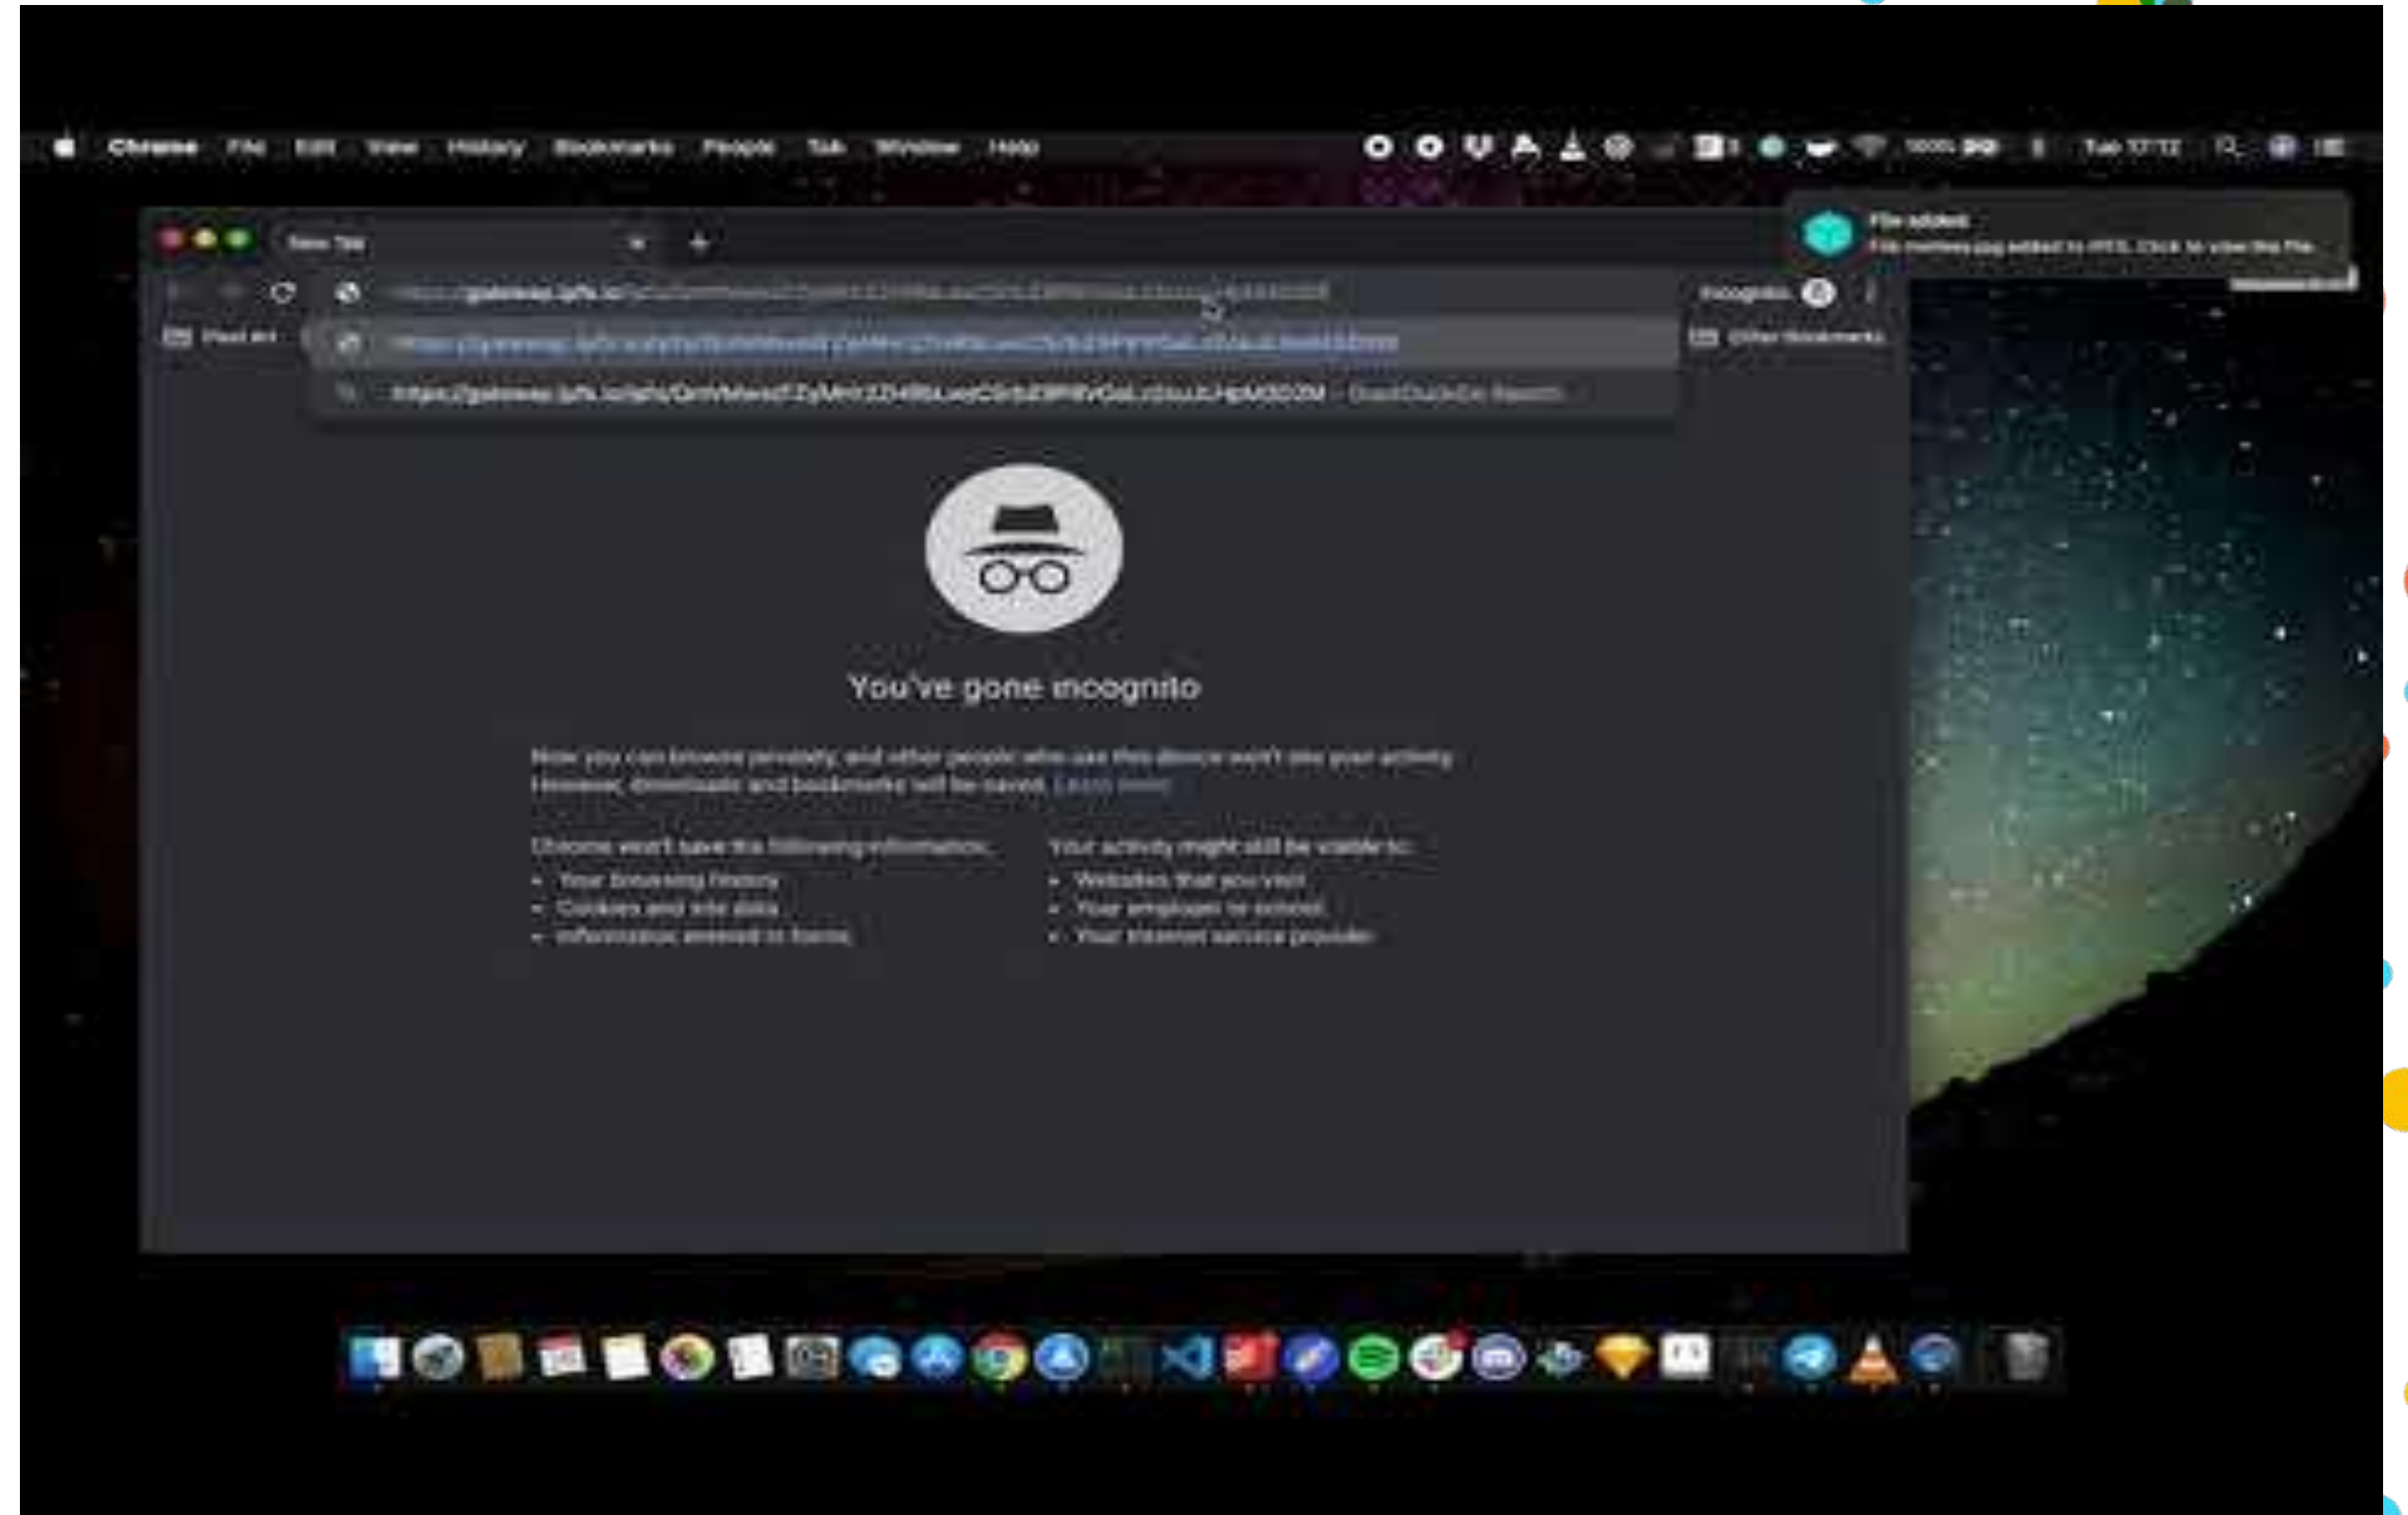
Chrome File Edit View History Bookmarks People Tab Window Help

Tue 17:12

New Tab

File added
File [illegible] added to IPFS. Click to view the file

https://gateway.ipfs.io/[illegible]

Incognito

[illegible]

Other Bookmarks

https://gateway.ipfs.io/ipfs/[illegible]

https://gateway.ipfs.io/ipfs/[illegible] - DuckDuckGo Search

You've gone incognito

Now you can browse privately, and other people who use this device won't see your activity. However, downloads and bookmarks will be saved. Learn more

Chrome won't save the following information:
• Your browsing history
• Cookies and site data
• Information entered in forms

Your activity might still be visible to:
• Websites that you visit
• Your employer or school
• Your internet service provider